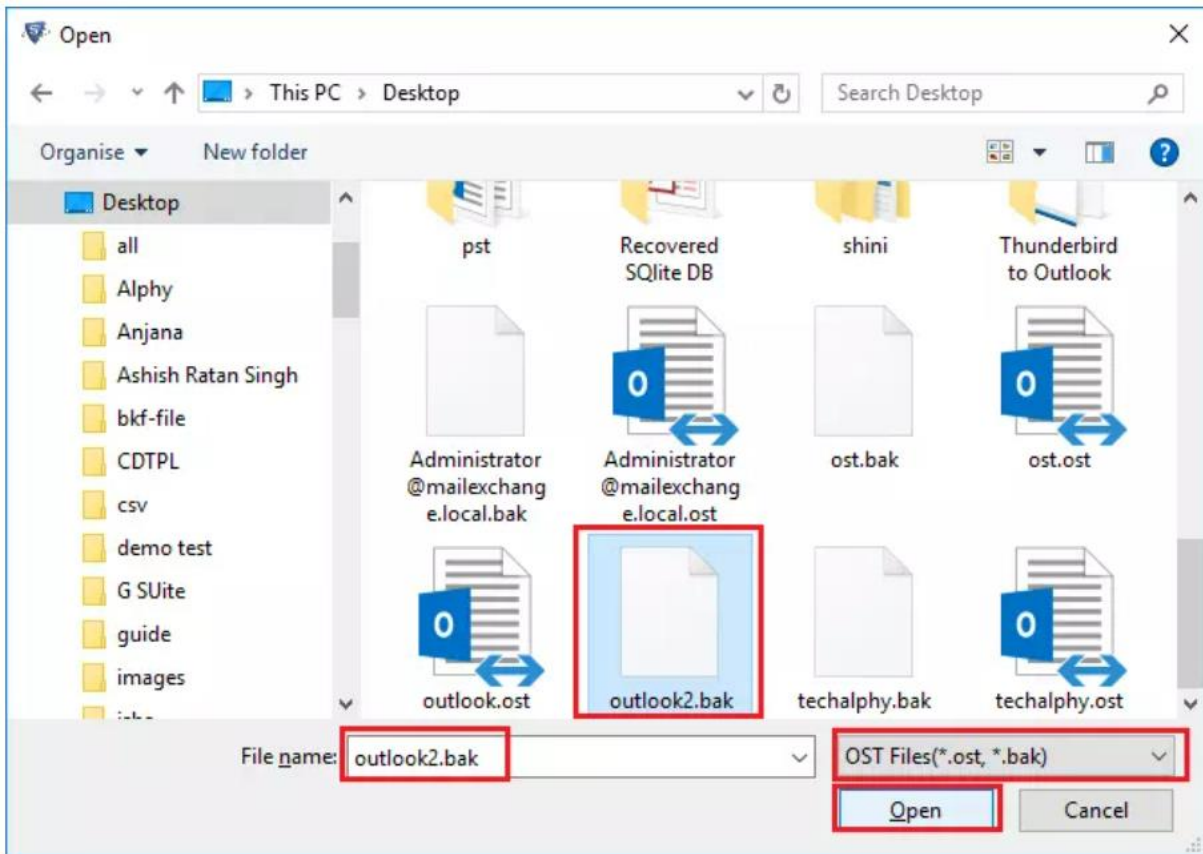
Open

This PC > Desktop

Search Desktop

Organise ▾ New folder

Desktop
all
Alphy
Anjana
Ashish Ratan Singh
bkf-file
CDTPL
csv
demo test
G SUite
guide
images

pst
Recovered SQlite DB
shini
Thunderbird to Outlook
Administrator@mailexchange.local.bak
Administrator@mailexchange.local.ost
ost.bak
ost.ost
outlook.ost
outlook2.bak
techalphy.bak
techalphy.ost

File name: outlook2.bak
OST Files(*.ost, *.bak)
Open
Cancel